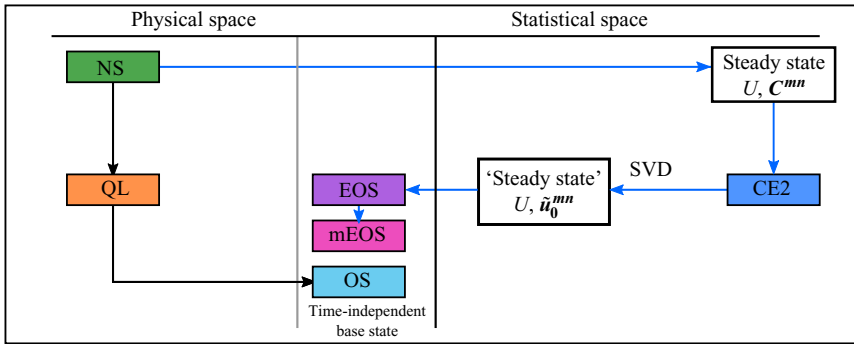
Physical space

Statistical space

NS

Steady state
$U$, $\boldsymbol{C}^{mn}$

QL

EOS

‘Steady state’
$U$, $\tilde{\boldsymbol{u}}_{\boldsymbol{0}}^{mn}$

SVD

CE2

mEOS

OS

Time-independent base state